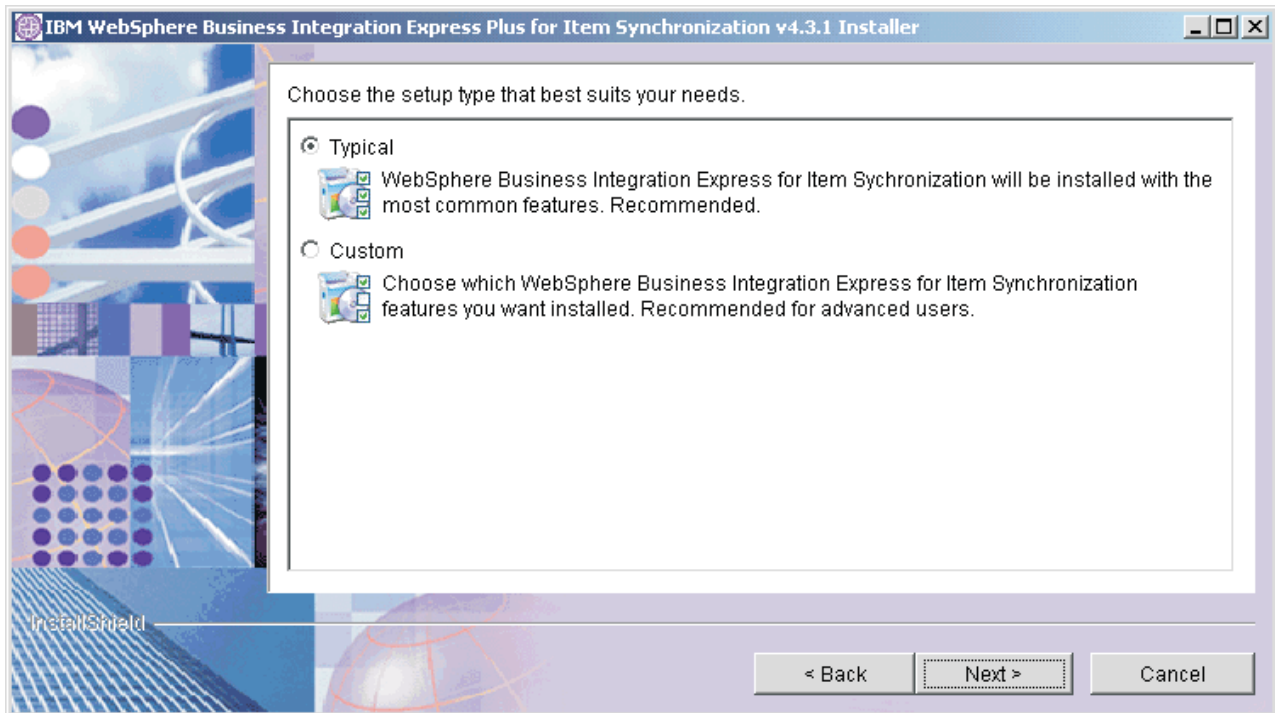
IBM WebSphere Business Integration Express Plus for Item Synchronization v4.3.1 Installer

Choose the setup type that best suits your needs.

Typical

WebSphere Business Integration Express for Item Sychronization will be installed with the most common features. Recommended.

Custom

Choose which WebSphere Business Integration Express for Item Synchronization features you want installed. Recommended for advanced users.

InstallShield

< Back

Next >

Cancel